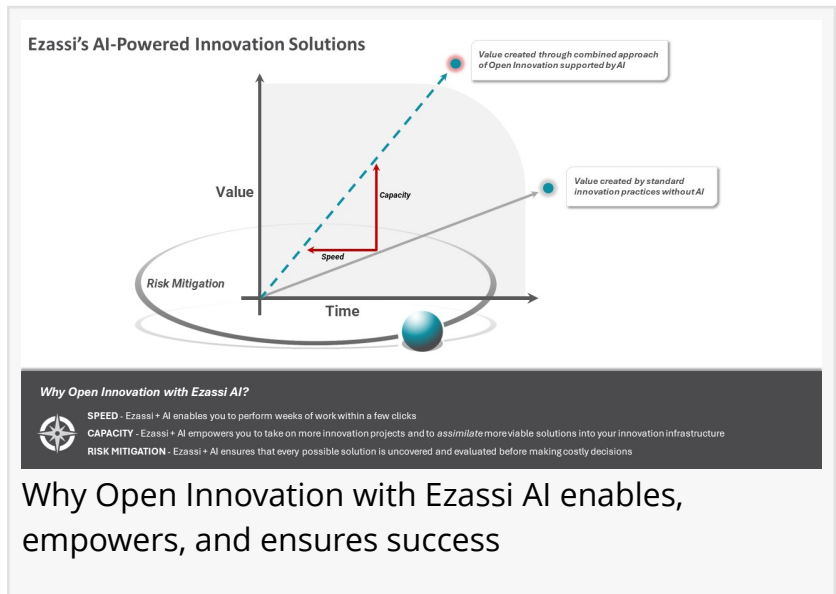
Ezassi's AI-Powered Innovation Solutions

Value created through combined approach of Open Innovation supported by AI

Value created by standard innovation practices without AI

Value

Capacity

Speed

Risk Mitigation

Time

Why Open Innovation with Ezassi AI?

SPEED - Ezassi + AI enables you to perform weeks of work within a few clicks

CAPACITY - Ezassi + AI empowers you to take on more innovation projects and to assimilate more viable solutions into your innovation infrastructure

RISK MITIGATION - Ezassi + AI ensures that every possible solution is uncovered and evaluated before making costly decisions

Why Open Innovation with Ezassi AI enables, empowers, and ensures success